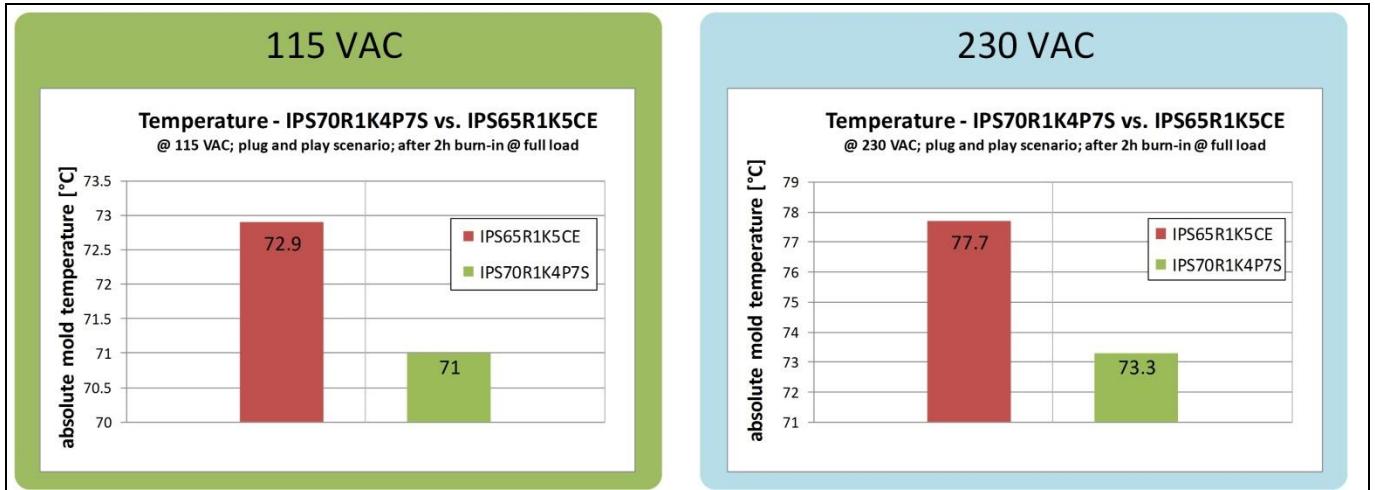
115 VAC

Temperature - IPS70R1K4P7S vs. IPS65R1K5CE
@ 115 VAC; plug and play scenario; after 2h burn-in @ full load

absolute mold temperature [°C]

73.5
73
72.5
72
71.5
71
70.5
70

72.9

71

IPS65R1K5CE
IPS70R1K4P7S

230 VAC

Temperature - IPS70R1K4P7S vs. IPS65R1K5CE
@ 230 VAC; plug and play scenario; after 2h burn-in @ full load

absolute mold temperature [°C]

79
78
77
76
75
74
73
72
71

77.7

73.3

IPS65R1K5CE
IPS70R1K4P7S